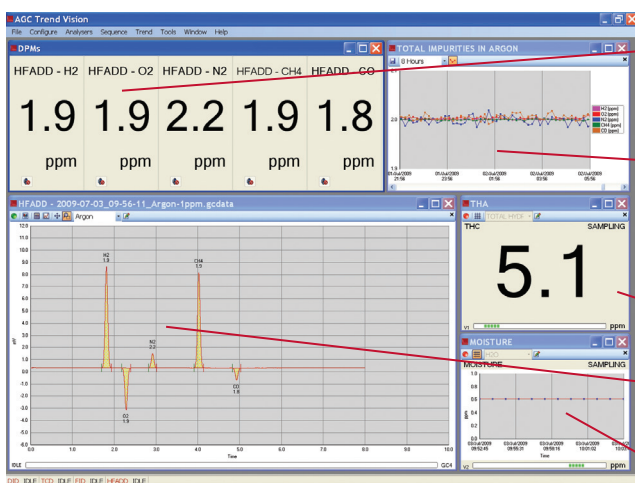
AGC Trend Vision

File Configure Analysers Sequence Trend Tools Window Help

DPMs

| HFADD - H2 | HFADD - O2 | HFADD - N2 | HFADD - CH4 | HFADD - CO |
|---|---|---|---|---|
| 1.9 | 1.9 | 2.2 | 1.9 | 1.8 |
| ppm | ppm | ppm | ppm | ppm |

TOTAL IMPURITIES IN ARGON

8 Hours

H2 [ppm]
O2 [ppm]
N2 [ppm]
CH4 [ppm]
CO [ppm]

2.0

1.9

01/Jul/2009 21:56
01/Jul/2009 23:56
02/Jul/2009 01:56
02/Jul/2009 03:56
02/Jul/2009 05:56

HFADD - 2009-07-03_09-56-11_Argon-1ppm.gcdata

Argon

H2 1.9

N2 2.2

CH4 1.9

O2 1.9

CO 1.8

12.0 11.0 10.0 9.0 8.0 7.0 6.0 5.0 4.0 3.0 2.0 1.0 0.0 -1.0 -2.0 -3.0 -4.0 -5.0 -6.0

mV

0.0 1.0 2.0 3.0 4.0 5.0 6.0 7.0 8.0 9.0 10.0

Time

IDLE

GC4

THA

TOTAL HYDR

THC

SAMPLING

5.1

V1

ppm

MOISTURE

MOISTURE

SAMPLING

1.0 0.8 0.6 0.4 0.2 0.0

03/Jul/2009 09:52:45
03/Jul/2009 09:55:31
03/Jul/2009 09:58:16
03/Jul/2009 10:01:02
03/Jul/2009 10:03:48

V2

ppm

DID IDLE TCD IDLE FID IDLE HFADD IDLE